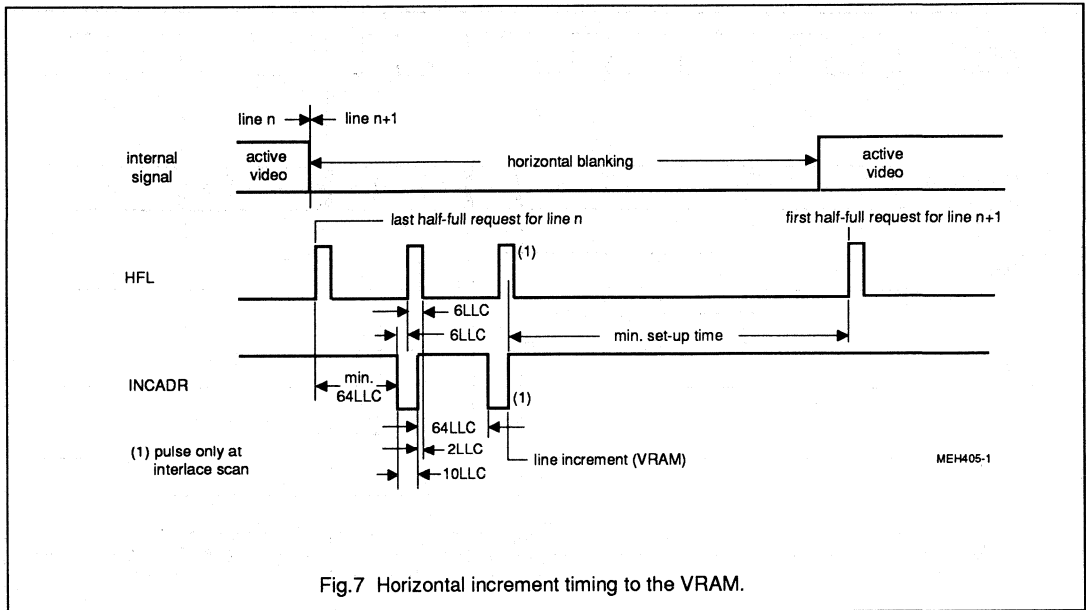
line n

line n+1

internal signal

active video

horizontal blanking

active video

last half-full request for line n

first half-full request for line n+1

HFL

(1)

6LLC

6LLC

min. set-up time

INCADR

min. 64LLC

(1)

64LLC

2LLC

10LLC

(1) pulse only at interlace scan

line increment (VRAM)

MEH405-1

Fig.7 Horizontal increment timing to the VRAM.